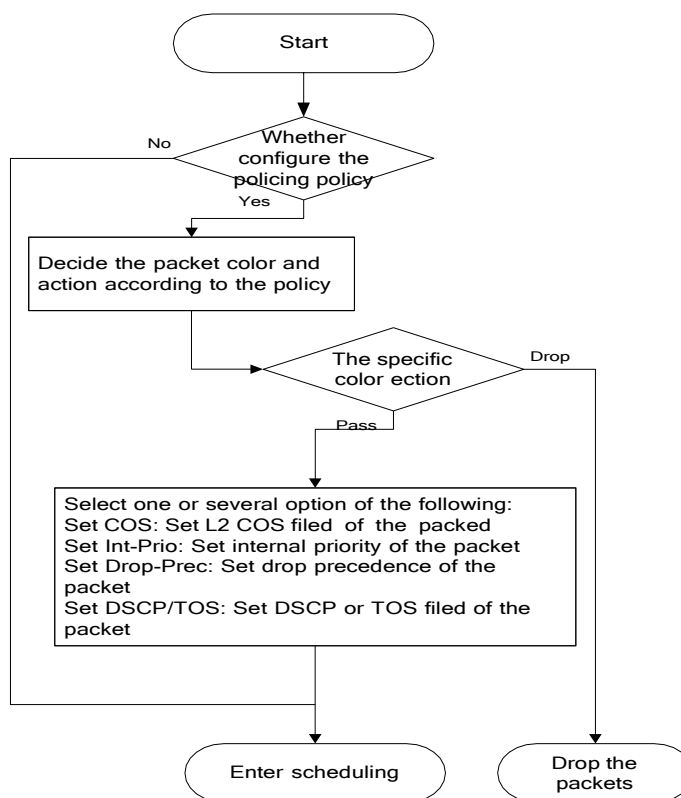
Start

No

Whether configure the policing policy

Yes

Decide the packet color and action according to the policy

The specific color ection

Drop

Pass

Select one or several option of the following:
Set COS: Set L2 COS filed of the packed
Set Int-Prio: Set internal priority of the packet
Set Drop-Prec: Set drop precedence of the packet
Set DSCP/TOS: Set DSCP or TOS filed of the packet

Enter scheduling

Drop the packets